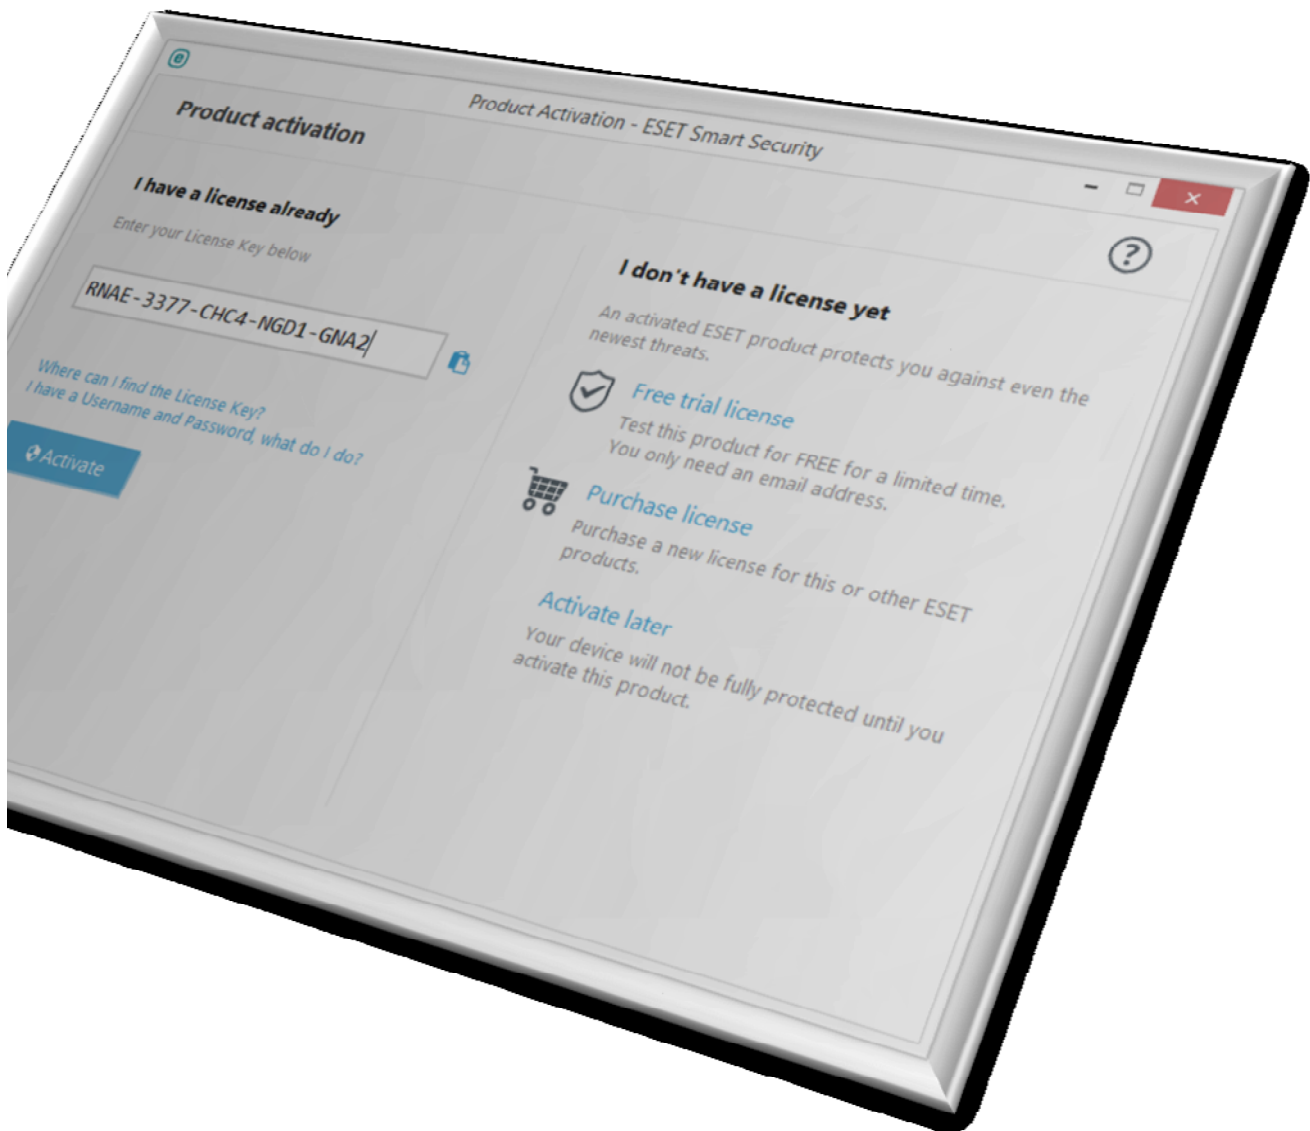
Product Activation - ESET Smart Security

Product activation

I have a license already

Enter your License Key below

RNAE-3377-CHC4-NGD1-GNA2

Where can I find the License Key?
I have a Username and Password, what do I do?

Activate

I don't have a license yet

An activated ESET product protects you against even the newest threats.

Free trial license

Test this product for FREE for a limited time. You only need an email address.

Purchase license

Purchase a new license for this or other ESET products.

Activate later

Your device will not be fully protected until you activate this product.